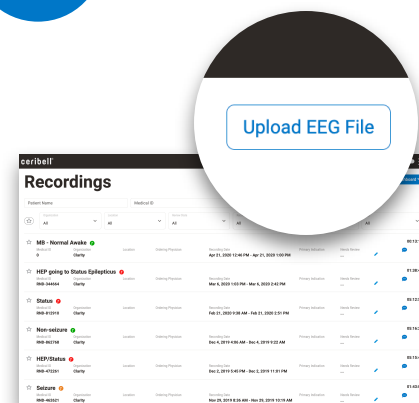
Upload EEG File

ceribell

Recordings

Patient Name

Medical ID

All

All

All

All

MB - Normal Awake

0

Clarity

Apr 21, 2020 12:46 PM - Apr 21, 2020 1:00 PM

HEP going to Status Epilepticus

RNB-344454

Clarity

Mar 6, 2020 1:03 PM - Mar 6, 2020 2:42 PM

Status

RNB-812510

Clarity

Feb 21, 2020 9:30 AM - Feb 21, 2020 2:51 PM

Non-seizure

RNB-863768

Clarity

Dec 4, 2019 4:56 AM - Dec 4, 2019 9:22 AM

HEP/Status

RNB-472261

Clarity

Dec 2, 2019 5:40 PM - Dec 2, 2019 11:51 PM

Seizure

RNB-463521

Clarity

Nov 29, 2019 8:36 AM - Nov 29, 2019 10:19 AM